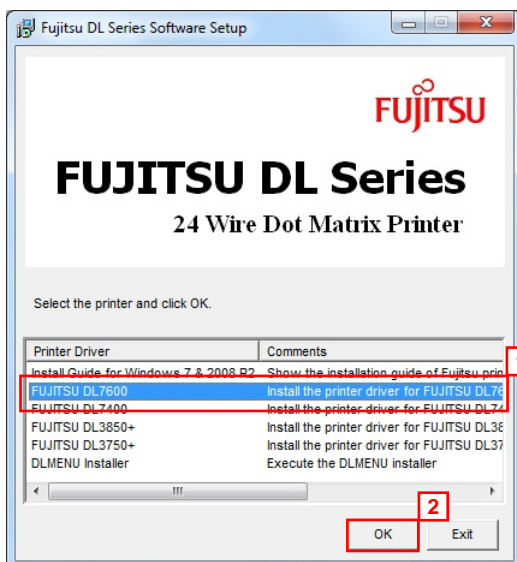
Fujitsu DL Series Software Setup

FUJITSU

FUJITSU DL Series

24 Wire Dot Matrix Printer

Select the printer and click OK.

| Printer Driver | Comments |
|---|---|
| Install Guide for Windows 7 & 2008 R2 | Show the installation guide of Fujitsu prin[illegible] |
| FUJITSU DL7600 | Install the printer driver for FUJITSU DL76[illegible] |
| FUJITSU DL7400 | Install the printer driver for FUJITSU DL74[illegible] |
| FUJITSU DL3850+ | Install the printer driver for FUJITSU DL38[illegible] |
| FUJITSU DL3750+ | Install the printer driver for FUJITSU DL37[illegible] |
| DLMENU Installer | Execute the DLMENU installer |

III

2

OK

Exit